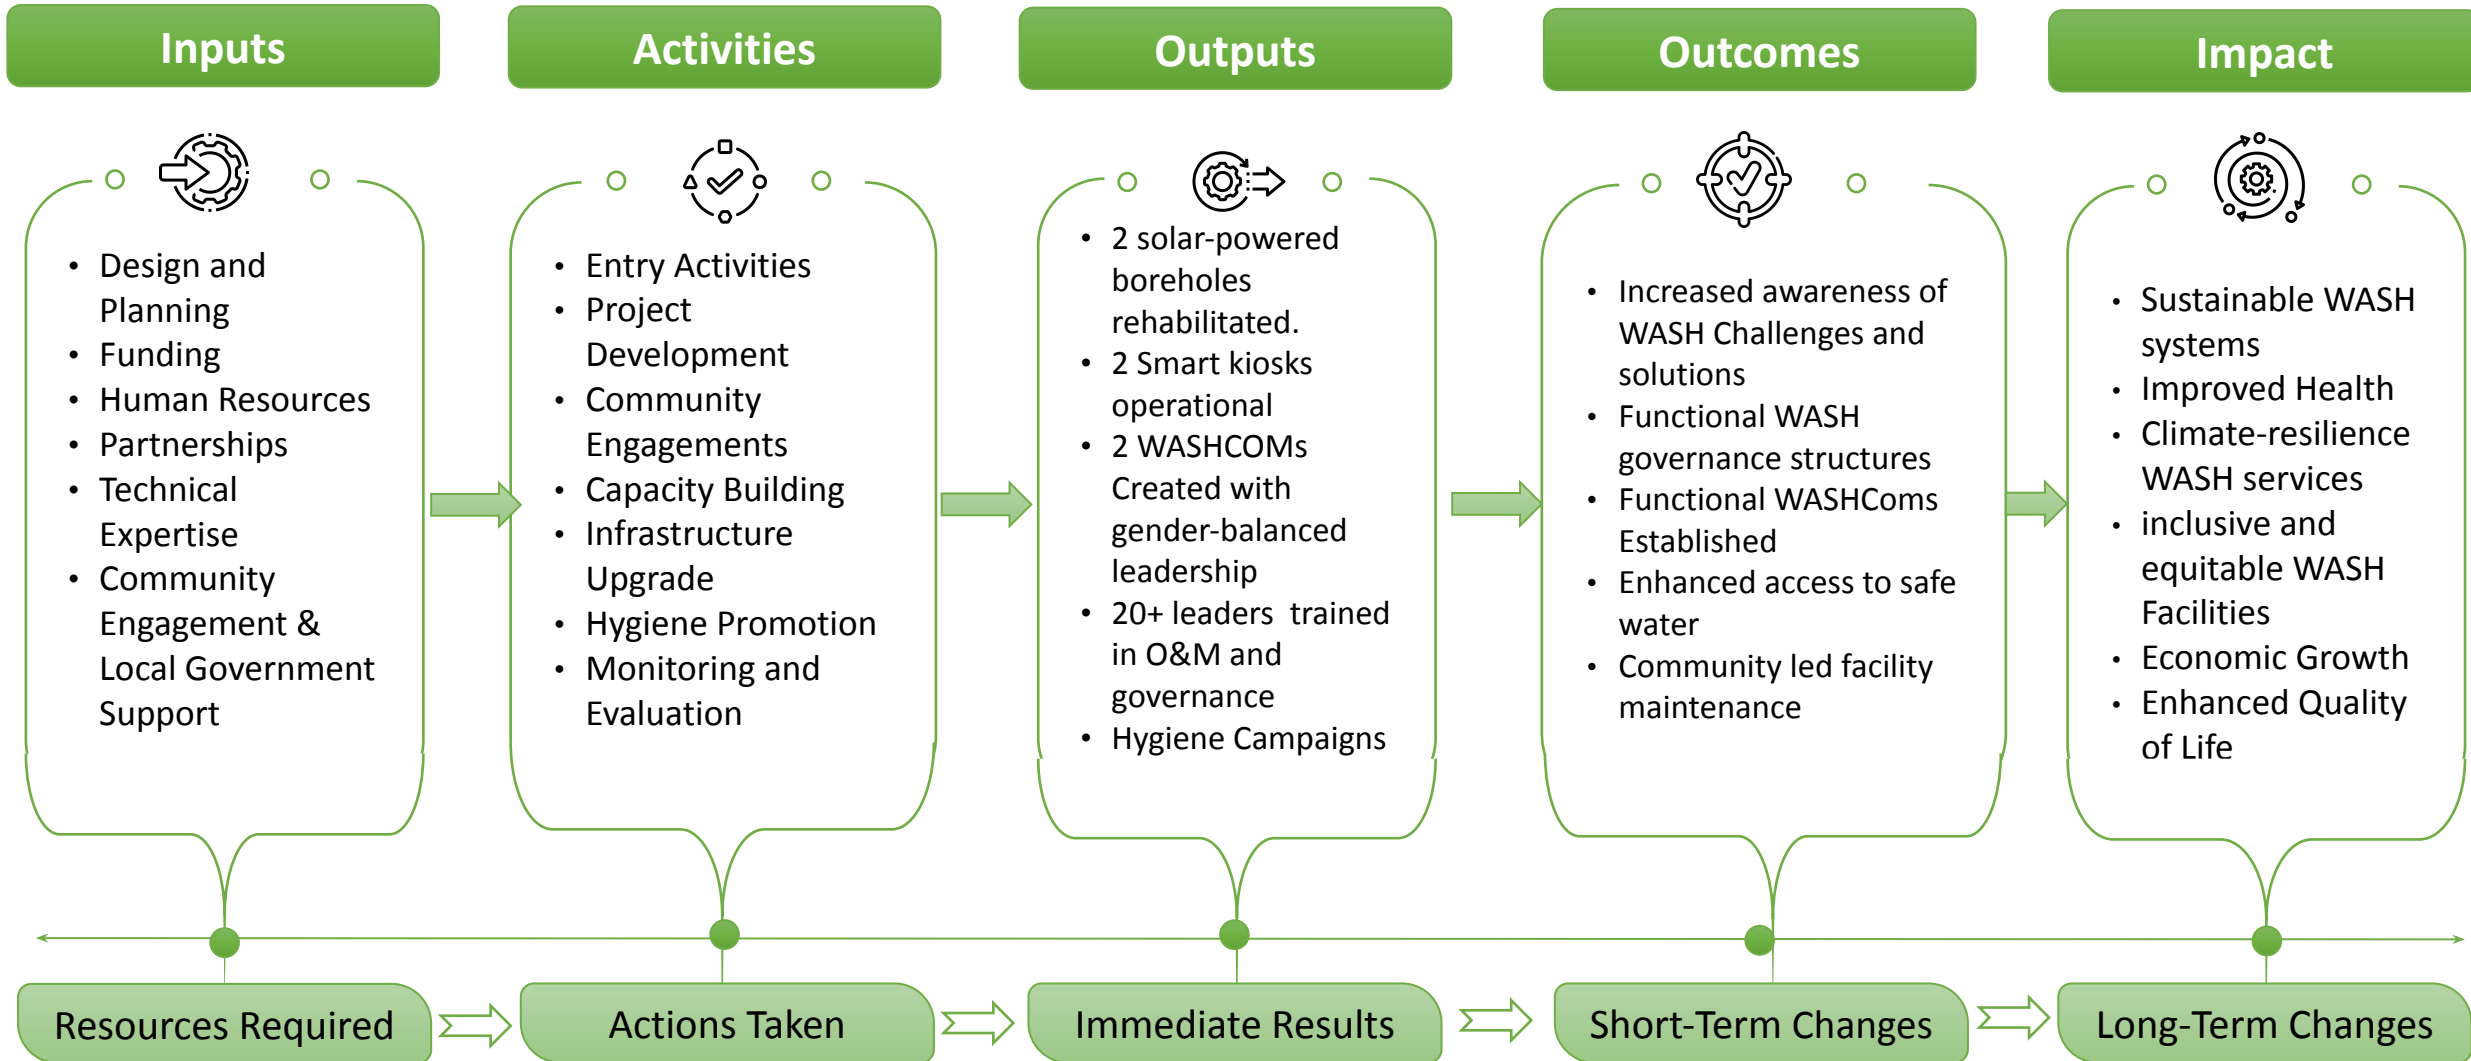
Inputs

Activities

Outputs

Outcomes

Impact

- Design and Planning
- Funding
- Human Resources
- Partnerships
- Technical Expertise
- Community Engagement & Local Government Support

- Entry Activities
- Project Development
- Community Engagements
- Capacity Building
- Infrastructure Upgrade
- Hygiene Promotion
- Monitoring and Evaluation

- 2 solar-powered boreholes rehabilitated.
- 2 Smart kiosks operational
- 2 WASHCOMs Created with gender-balanced leadership
- 20+ leaders trained in O&M and governance
- Hygiene Campaigns

- Increased awareness of WASH Challenges and solutions
- Functional WASH governance structures
- Functional WASHComs Established
- Enhanced access to safe water
- Community led facility maintenance

- Sustainable WASH systems
- Improved Health
- Climate-resilience WASH services
- inclusive and equitable WASH Facilities
- Economic Growth
- Enhanced Quality of Life

Resources Required

Actions Taken

Immediate Results

Short-Term Changes

Long-Term Changes